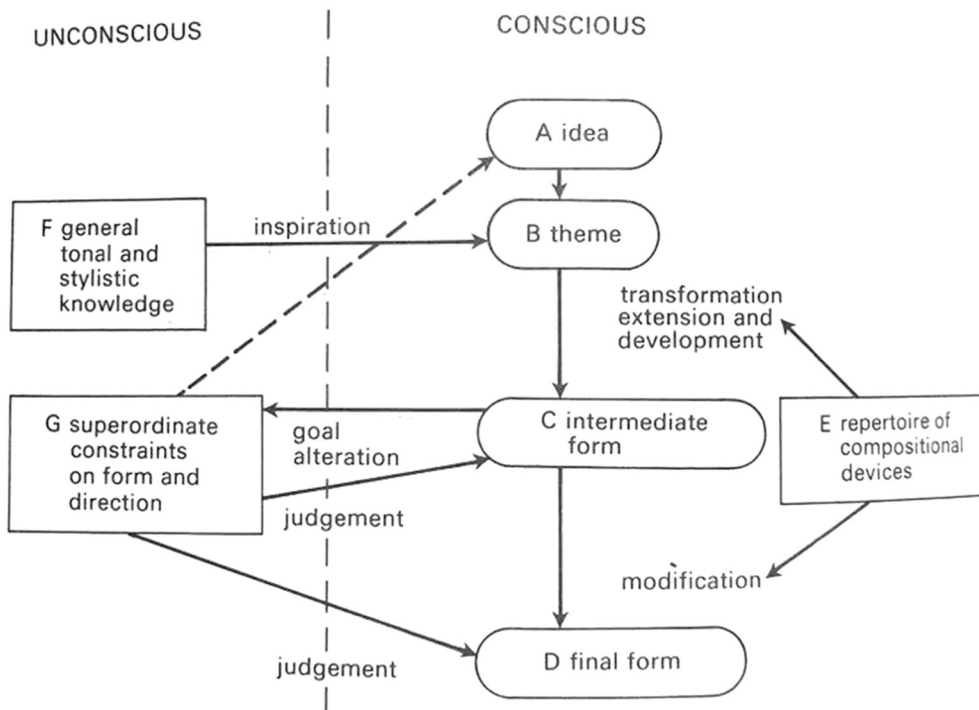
UNCONSCIOUS

CONSCIOUS

A idea

F general tonal and stylistic knowledge

inspiration

B theme

transformation extension and development

G superordinate constraints on form and direction

goal alteration

C intermediate form

E repertoire of compositional devices

judgement

modification

judgement

D final form